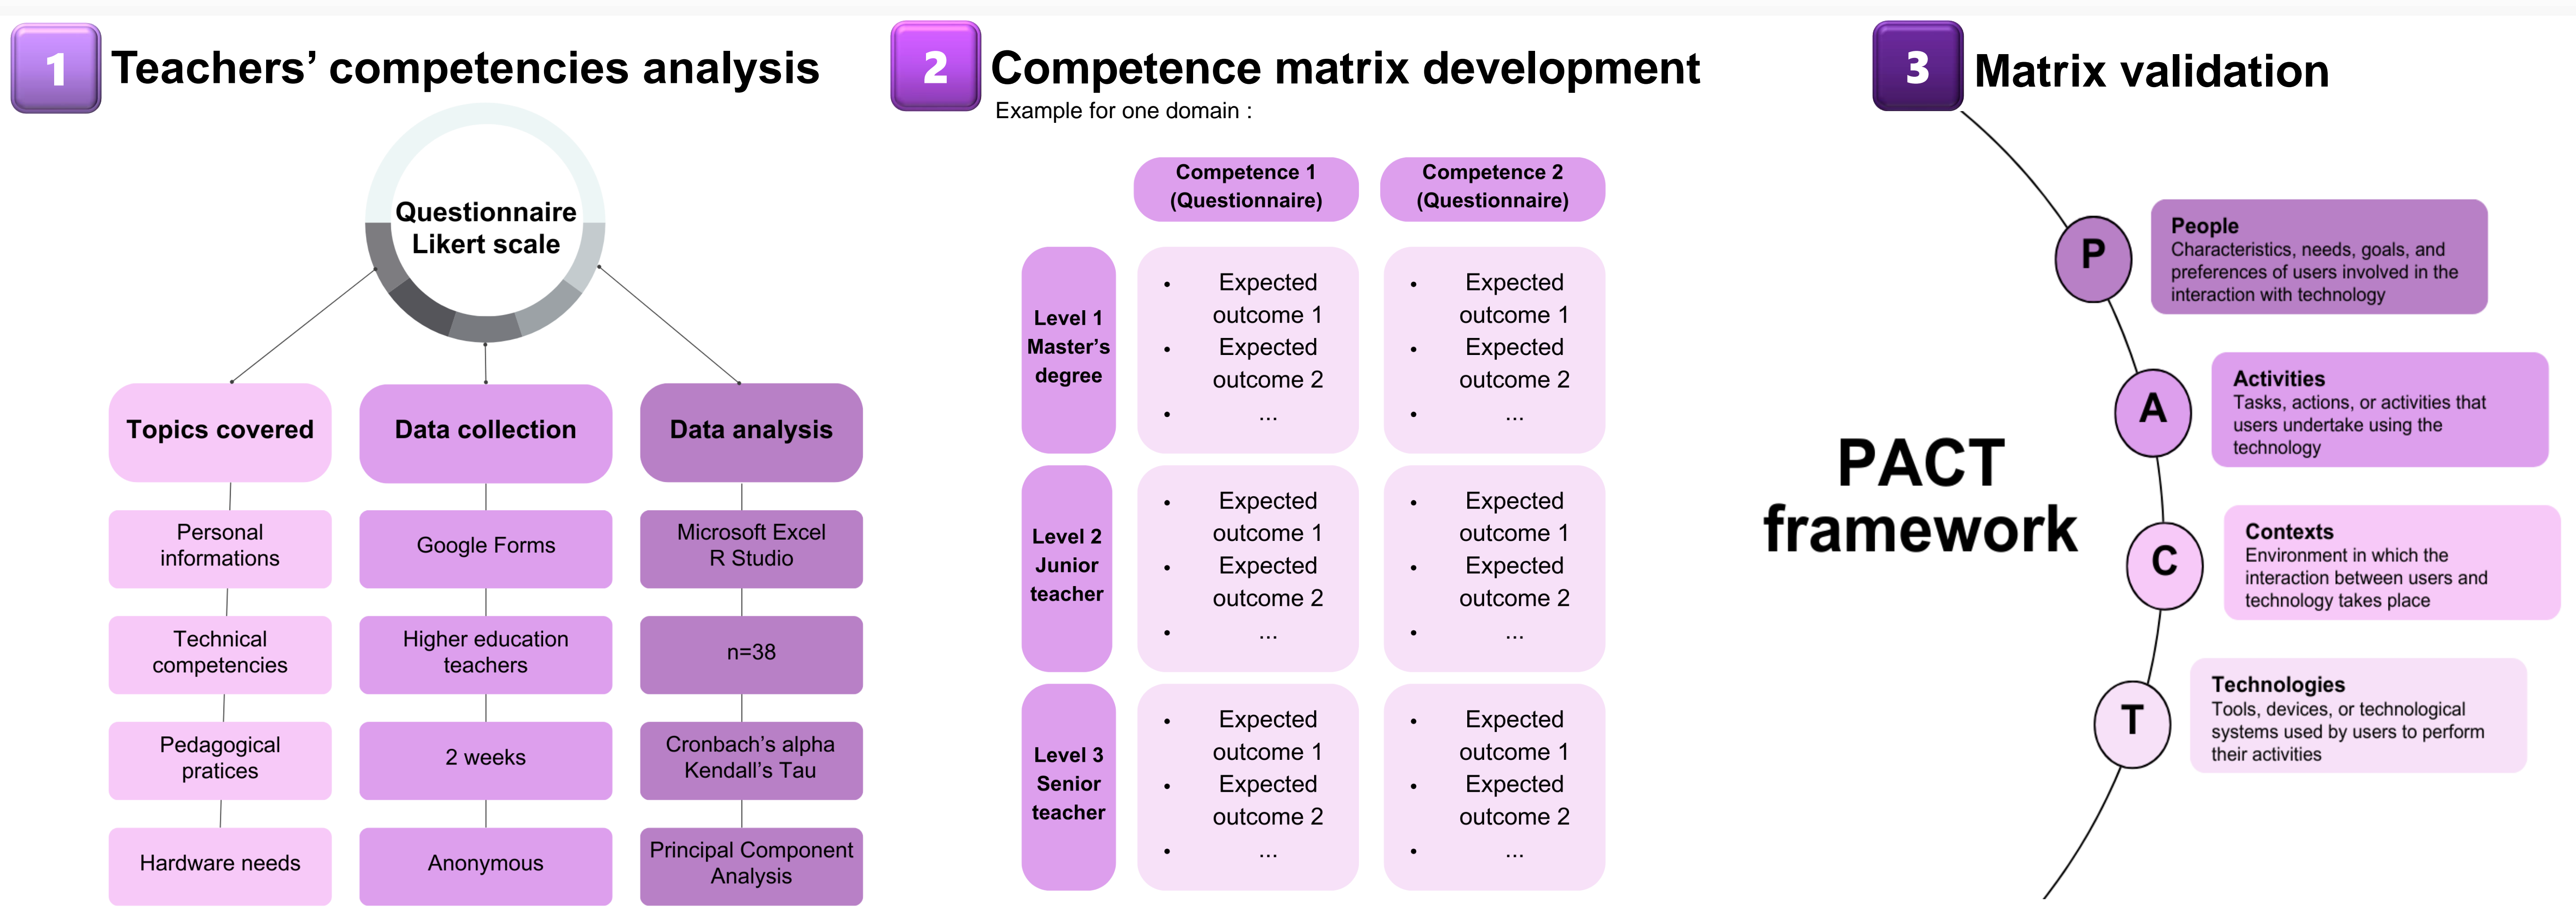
1 Teachers’ competencies analysis

Questionnaire Likert scale

Topics covered

Personal informations

Technical competencies

Pedagogical pratices

Hardware needs

Data collection

Google Forms

Higher education teachers

2 weeks

Anonymous

Data analysis

Microsoft Excel R Studio

n=38

Cronbach’s alpha Kendall’s Tau

Principal Component Analysis

2 Competence matrix development

Example for one domain :

| | Competence 1 (Questionnaire) | Competence 2 (Questionnaire) |
|---|---|---|
| Level 1 Master’s degree | • Expected outcome 1 • Expected outcome 2 • ... | • Expected outcome 1 • Expected outcome 2 • ... |
| Level 2 Junior teacher | • Expected outcome 1 • Expected outcome 2 • ... | • Expected outcome 1 • Expected outcome 2 • ... |
| Level 3 Senior teacher | • Expected outcome 1 • Expected outcome 2 • ... | • Expected outcome 1 • Expected outcome 2 • ... |

3 Matrix validation

PACT framework

P
People
Characteristics, needs, goals, and preferences of users involved in the interaction with technology

A
Activities
Tasks, actions, or activities that users undertake using the technology

C
Contexts
Environment in which the interaction between users and technology takes place

T
Technologies
Tools, devices, or technological systems used by users to perform their activities